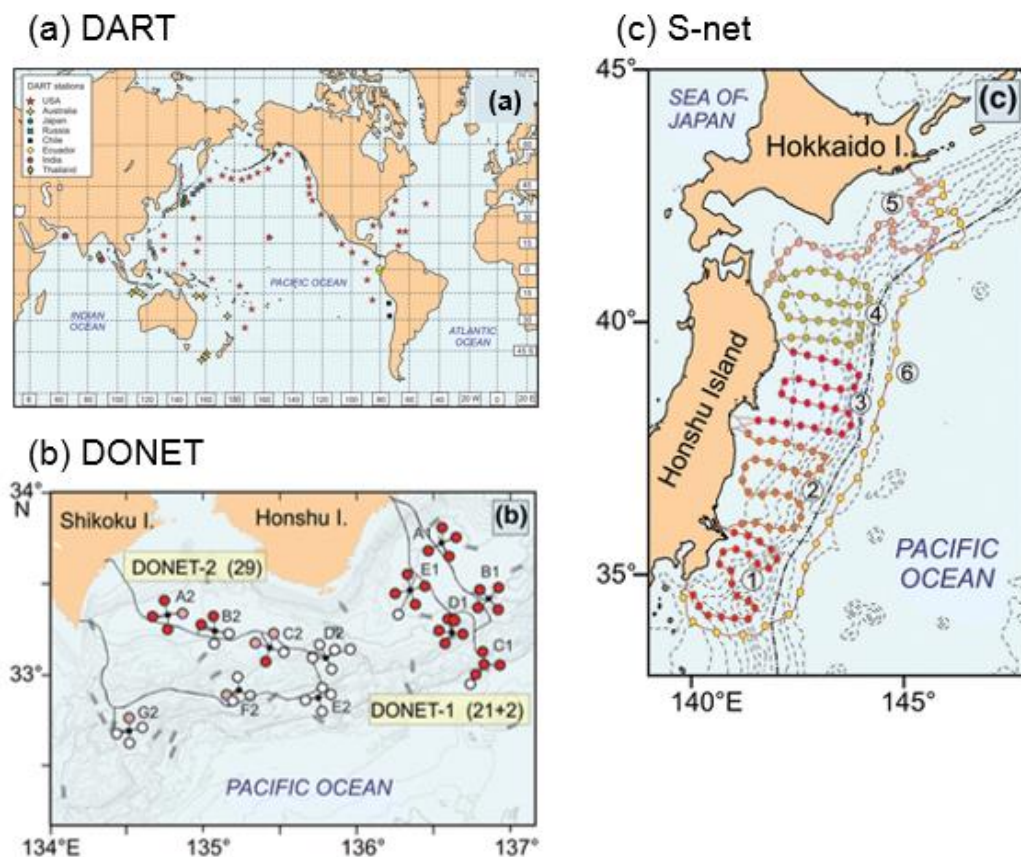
(a) DART

DART stations
USA
Australia
Japan
Russia
Chile
Ecuador
India
Thailand

(a)

PACIFIC OCEAN

INDIAN OCEAN

ATLANTIC OCEAN

(b) DONET

34°
N

Shikoku I.

Honshu I.

(b)

DONET-2 (29)

A1

E1

B1

A2

B2

C2

D2

D1

C1

33°

F2

E2

DONET-1 (21+2)

G2

PACIFIC OCEAN

134°E
135°
136°
137°

(c) S-net

45°

SEA OF JAPAN

(c)

Hokkaido I.

5

40°

4

Honshu Island

6

3

2

35°

1

PACIFIC OCEAN

140°E
145°